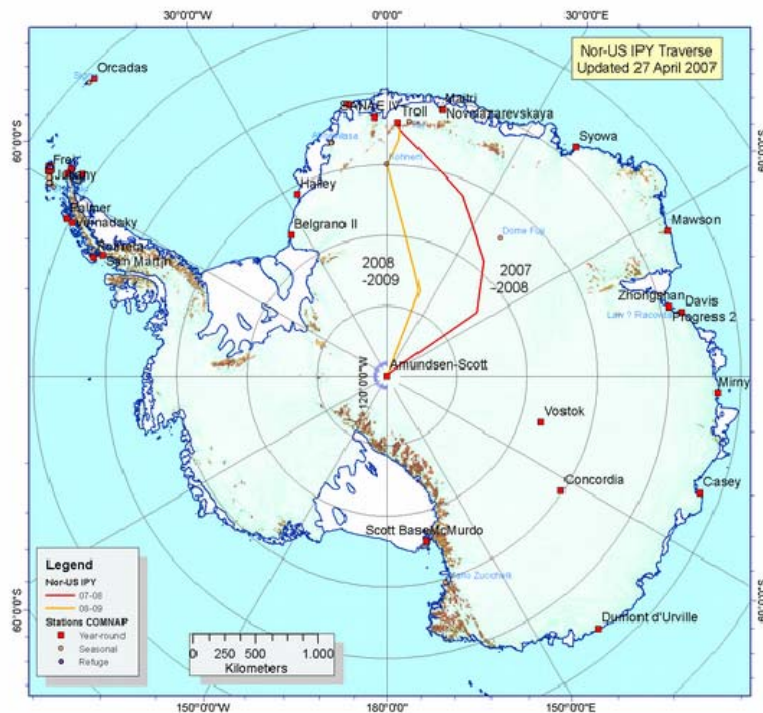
30°0'0"W

0°0'0"

30°0'0"E

Nor-US IPY Traverse
Updated 27 April 2007

Orcadas

SANAE IV

Maitri

Novolazarevskaya

Troll

60°0'0"S

60°0'0"S

Syowa

Frei

Jubany

Kohnen

Halley

Palmer

Vernadsky

Mawson

Dome Fuji

Belgrano II

Rothera

San Martin

2007
-2008

2008
-2009

Zhongshan

Davis

Progress 2

Law ? Racovitza

Amundsen-Scott

120°0'0"W

Mirny

Vostok

Concordia

Casey

Scott Base

McMurdo

Mario Zucchelli

Legend

Nor-US IPY

07-08

08-09

Stations COMNAP

Year-round

Seasonal

Refuge

Dumont d'Urville

0 250 500 1.000

Kilometers

60°0'0"S

60°0'0"S

150°0'0"W

180°0'0"

150°0'0"E